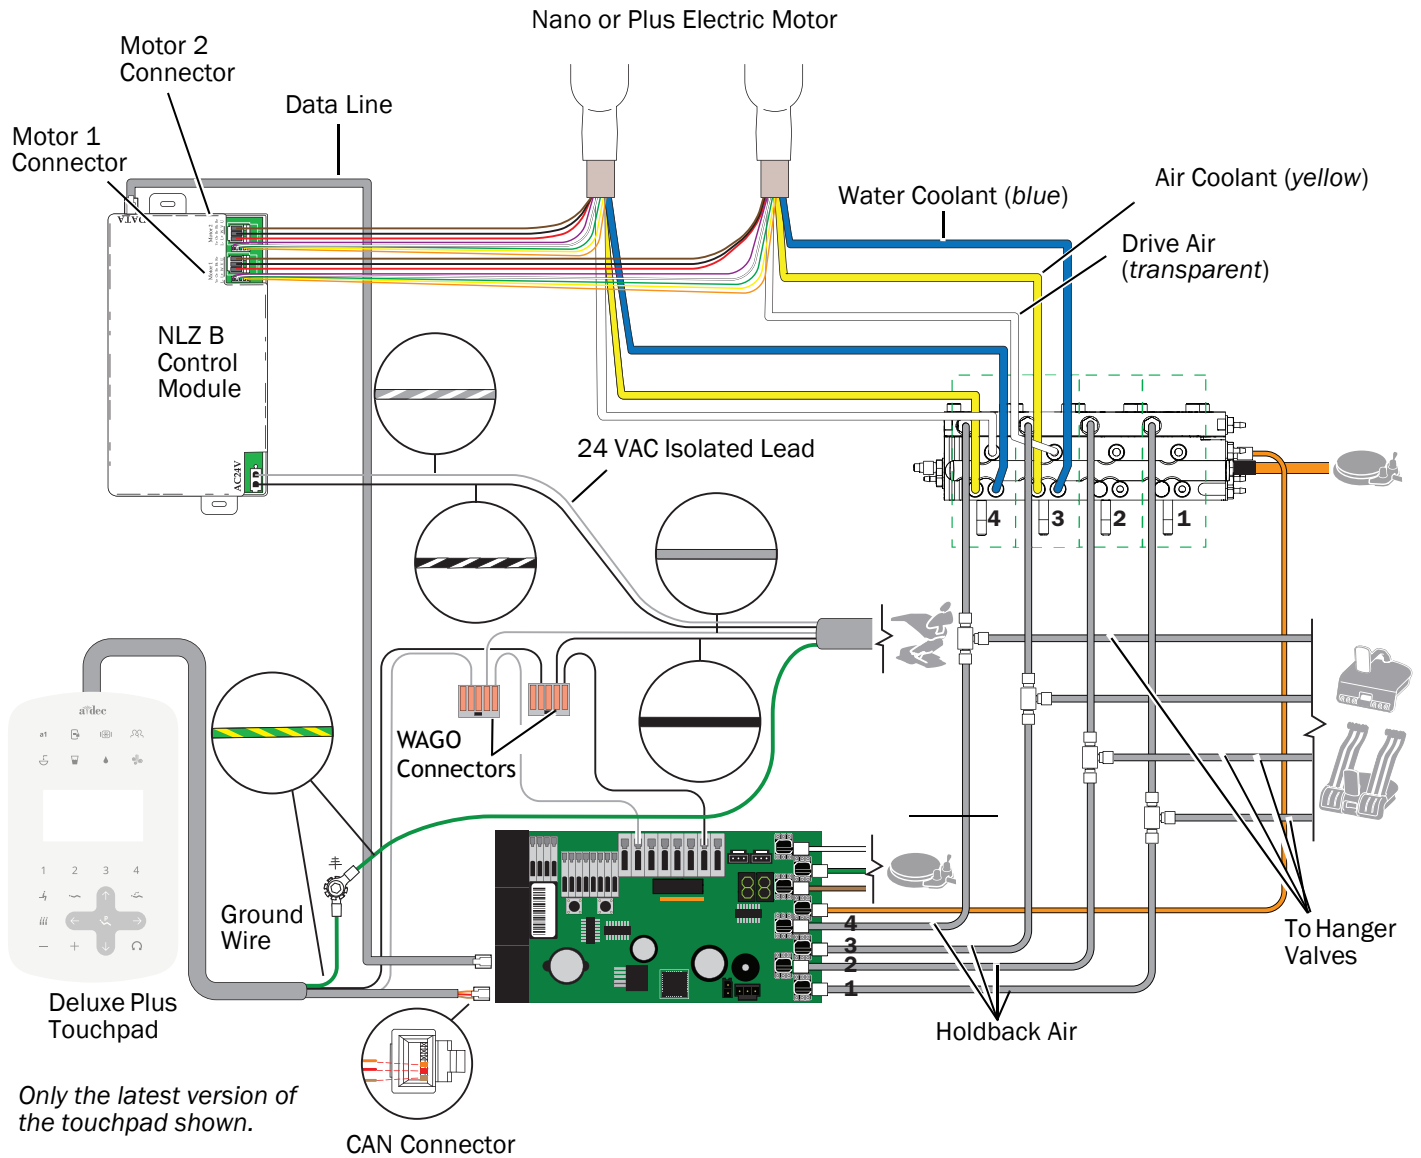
Nano or Plus Electric Motor

Motor 2 Connector

Data Line

Motor 1 Connector

Water Coolant (blue)

Air Coolant (yellow)

Drive Air (transparent)

NLZ B Control Module

AC24V

24 VAC Isolated Lead

4

3

2

1

WAGO Connectors

a·dec

1 2 3 4

Ground Wire

4

3

2

1

To Hanger Valves

Deluxe Plus Touchpad

Holdback Air

Only the latest version of the touchpad shown.

CAN Connector